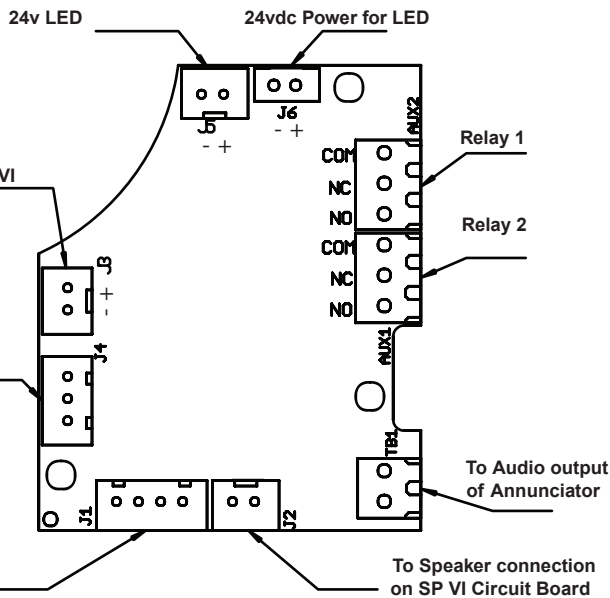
24v LED

24vdc Power for LED

J5
- +

J6
- +

AUX2

Relay 1

COM
NC
NO

Relay 2

COM
NC
NO

AUX1

VI

J3
+
-

J4

TB1

To Audio output of Annunciator

J1

J2

To Speaker connection on SP VI Circuit Board